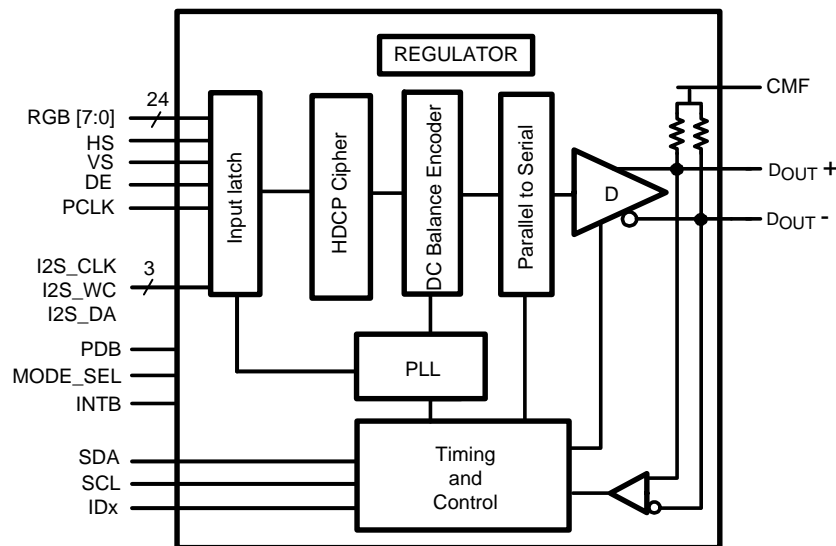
REGULATOR

CMF

24

RGB [7:0]

HS

VS

DE

PCLK

Input latch

HDCP Cipher

DC Balance Encoder

Parallel to Serial

D

$D_{OUT}$ +

$D_{OUT}$ -

I2S_CLK

3

I2S_WC

I2S_DA

PDB

MODE_SEL

INTB

PLL

SDA

SCL

IDx

Timing and Control